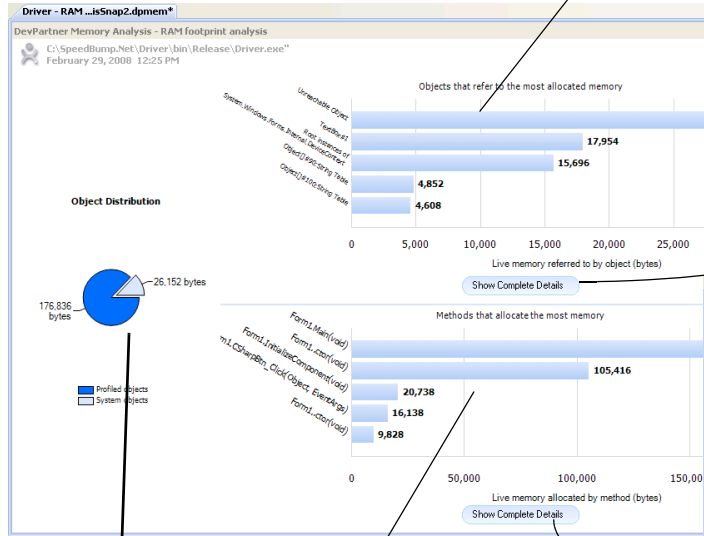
Driver - RAM ...isSnap2.dpmem*

DevPartner Memory Analysis - RAM footprint analysis

C:\SpeedBump.Net\Driver\bin\Release\Driver.exe"
February 29, 2008 12:25 PM

Objects that refer to the most allocated memory

Unreachable Object
TextBox#1
System.Windows.Forms.Internal.DeviceContext
Root instances of
Object[]#90 String Table
Object[]#100 String Table

17,954
15,696
4,852
4,608

0 5,000 10,000 15,000 20,000 25,000

Live memory referred to by object (bytes)

Show Complete Details

Object Distribution

176,836 bytes
26,152 bytes

Profiled objects
System objects

Methods that allocate the most memory

Form1.Main(void)
Form1..ctor(void)
Form1.InitializeComponent(void)
Form1.CSharpBtn_Click(Object, EventArgs)
Form1..ctor(void)

105,416
20,738
16,138
9,828

0 50,000 100,000 150,

Live memory allocated by method (bytes)

Show Complete Details